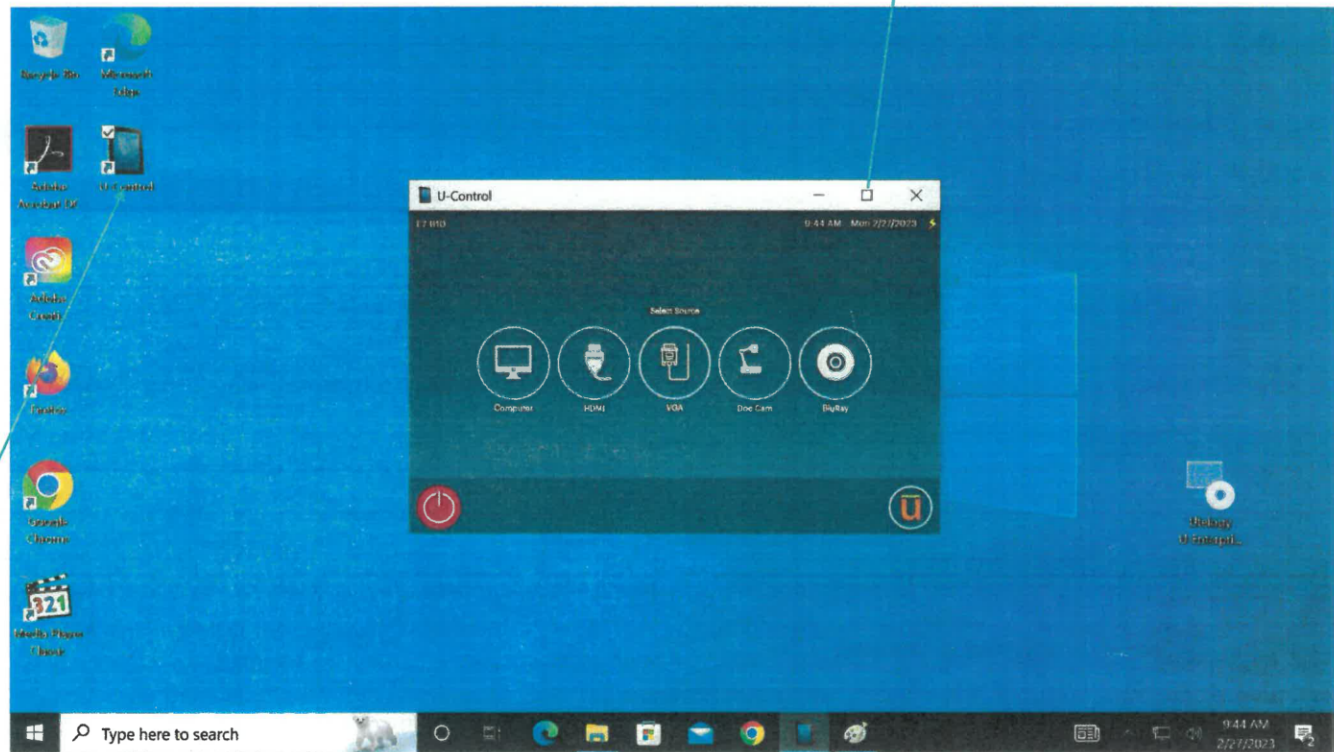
Recycle Bin

Microsoft Edge

Adobe Acrobat DC

U-Control

Adobe Creati...

Firefox

Google Chrome

Media Player Classic

U-Control

17 010

9:44 AM Mon 2/27/2023

Select Source

Computer

HDMI

VGA

Doc Cam

BluRay

Bluray U-Enterpri...

Type here to search

9:44 AM 2/27/2023